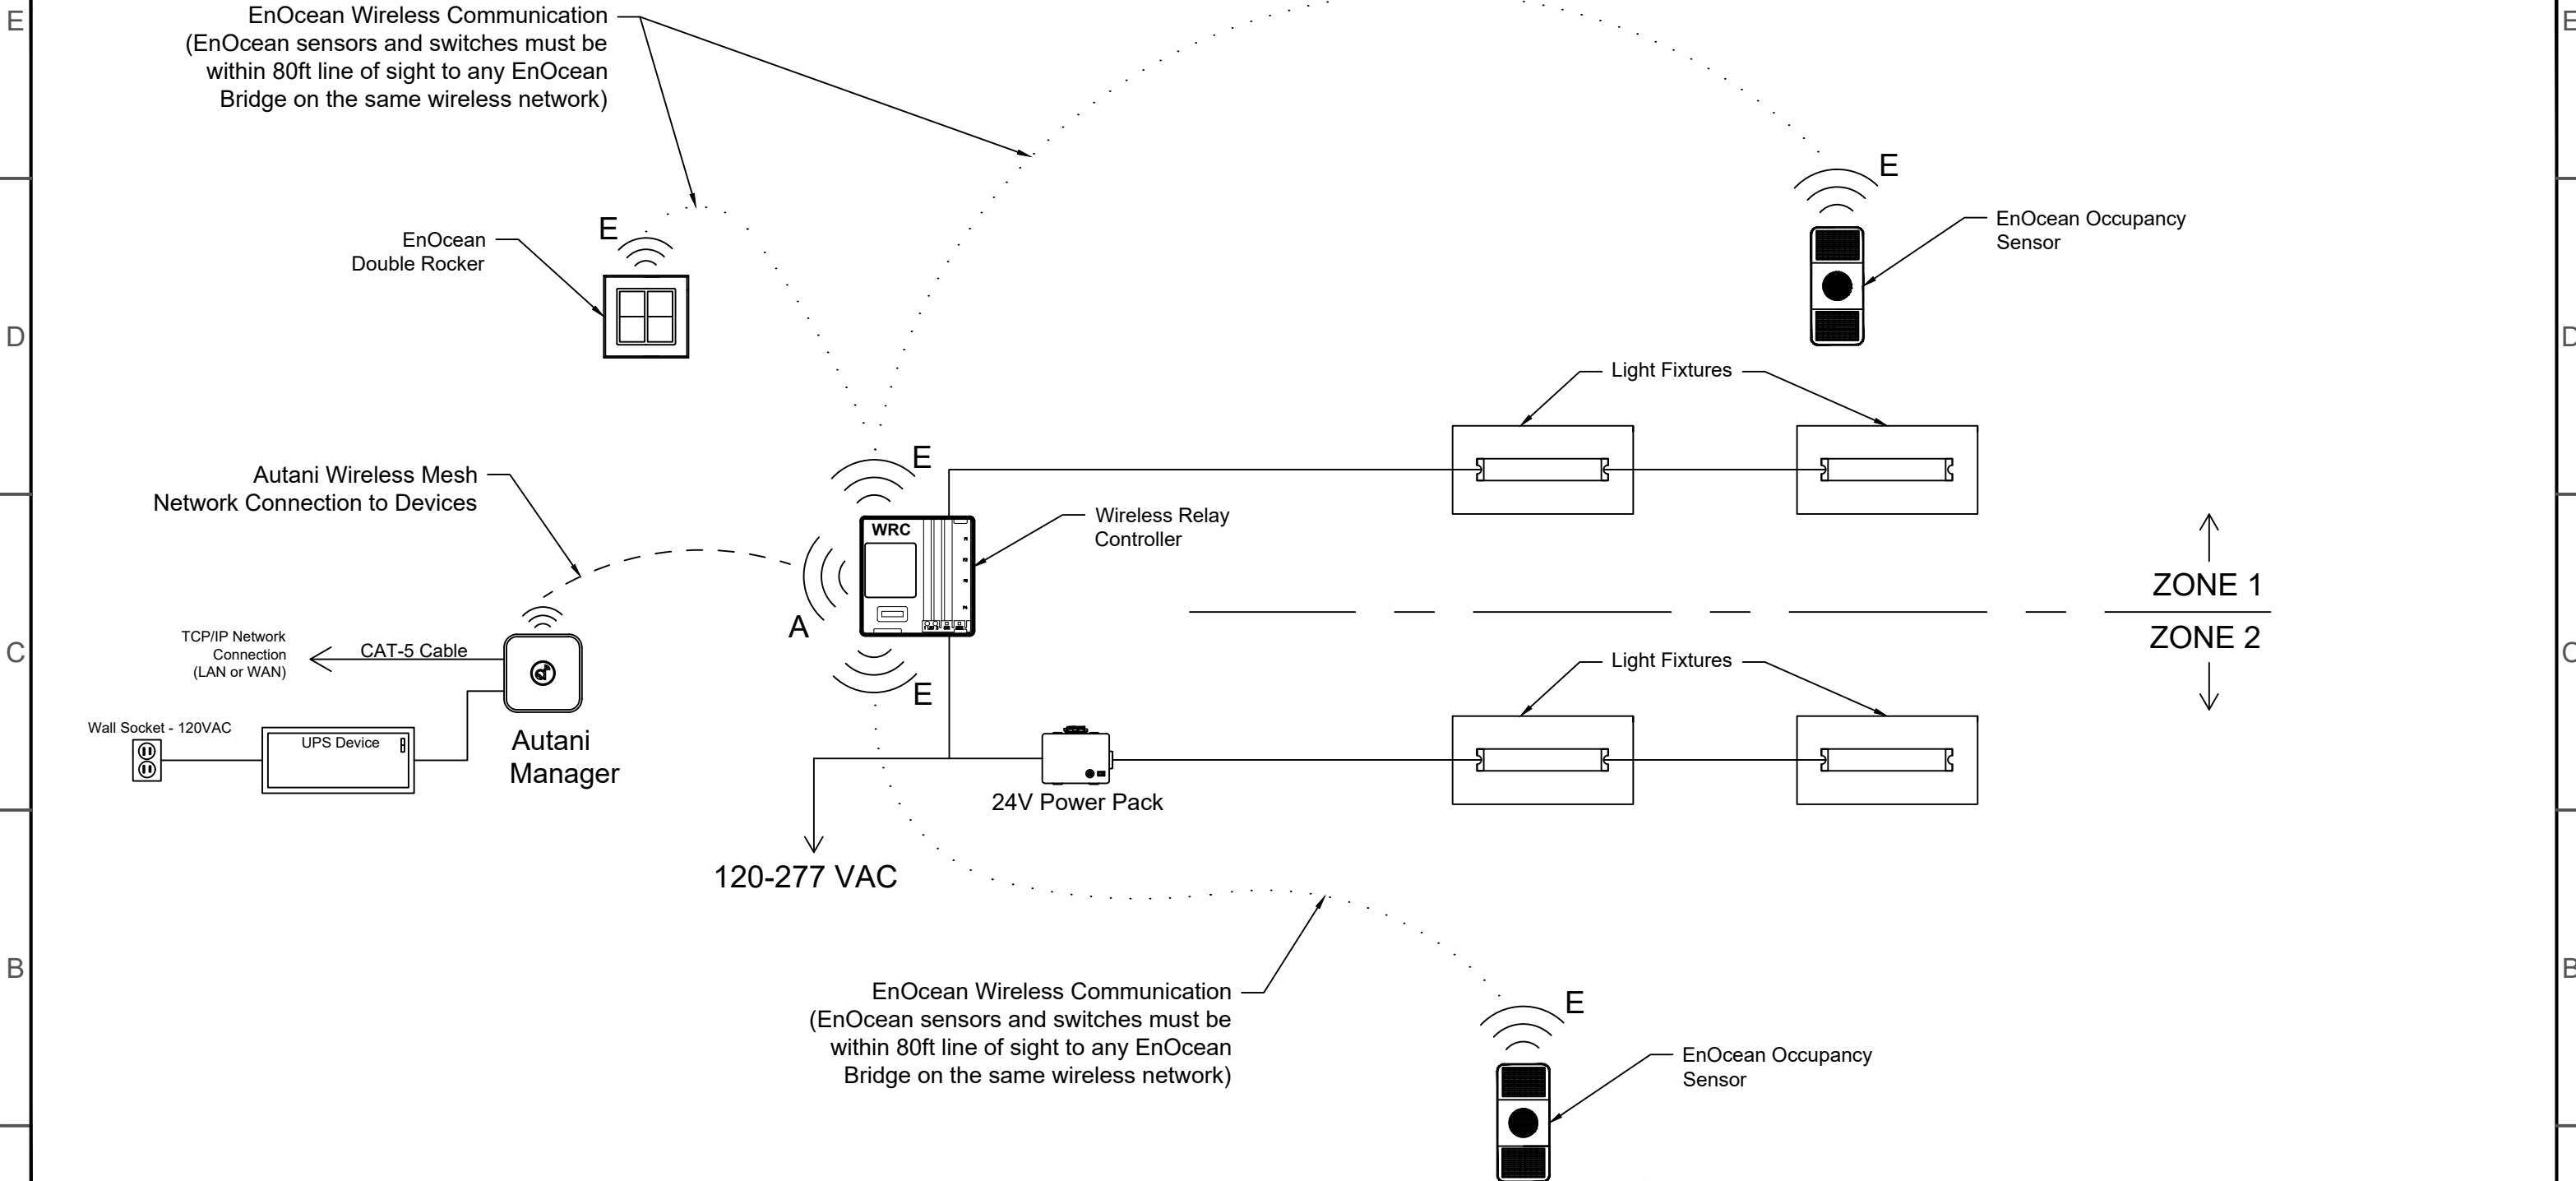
E

EnOcean Wireless Communication
(EnOcean sensors and switches must be within 80ft line of sight to any EnOcean Bridge on the same wireless network)

E

EnOcean Occupancy Sensor

E

EnOcean Double Rocker

D

Light Fixtures

E

Autani Wireless Mesh Network Connection to Devices

WRC

Wireless Relay Controller

ZONE 1

ZONE 2

A

TCP/IP Network Connection (LAN or WAN)

CAT-5 Cable

C

Light Fixtures

E

Wall Socket - 120VAC

UPS Device

Autani Manager

24V Power Pack

120-277 VAC

B

EnOcean Wireless Communication
(EnOcean sensors and switches must be within 80ft line of sight to any EnOcean Bridge on the same wireless network)

E

EnOcean Occupancy Sensor